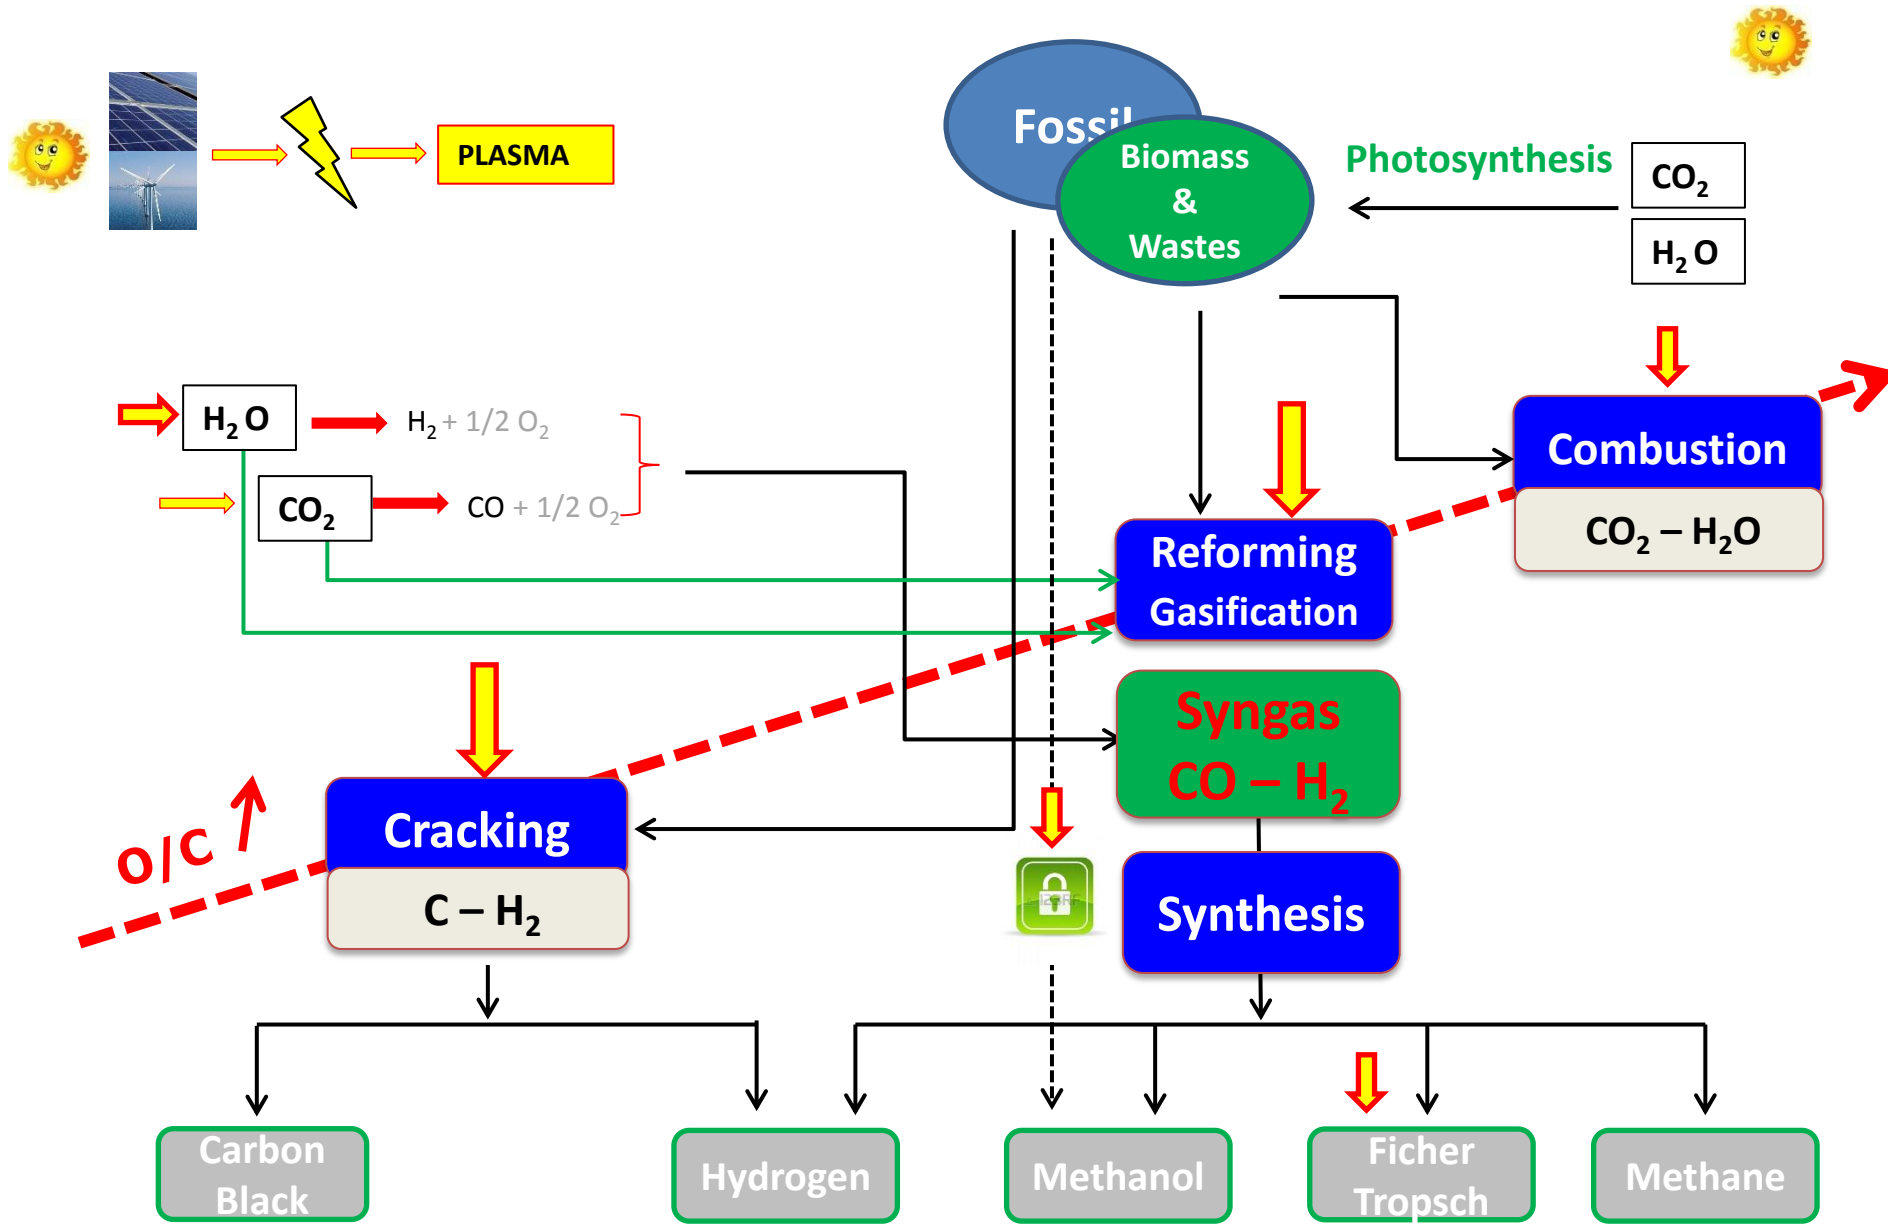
PLASMA

Fossil

Biomass & Wastes

Photosynthesis

$CO_2$

$H_2O$

$H_2O$

$H_2 + 1/2\ O_2$

$CO_2$

$CO + 1/2\ O_2$

Combustion

$CO_2 - H_2O$

Reforming Gasification

Syngas $CO - H_2$

O/C

Cracking

$C - H_2$

Synthesis

Carbon Black

Hydrogen

Methanol

Ficher Tropsch

Methane